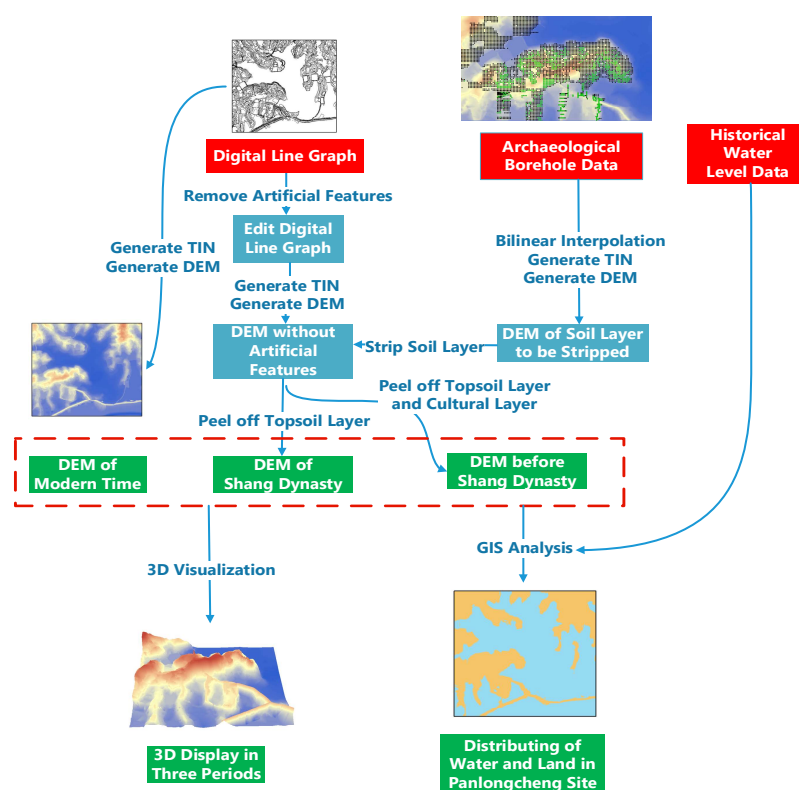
Digital Line Graph

Archaeological Borehole Data

Historical Water Level Data

Remove Artificial Features

Edit Digital Line Graph

Generate TIN
Generate DEM

Bilinear Interpolation
Generate TIN
Generate DEM

Generate TIN
Generate DEM

DEM without Artificial Features

Strip Soil Layer

DEM of Soil Layer to be Stripped

Peel off Topsoil Layer and Cultural Layer

Peel off Topsoil Layer

DEM of Modern Time

DEM of Shang Dynasty

DEM before Shang Dynasty

GIS Analysis

3D Visualization

3D Display in Three Periods

Distributing of Water and Land in Panlongcheng Site